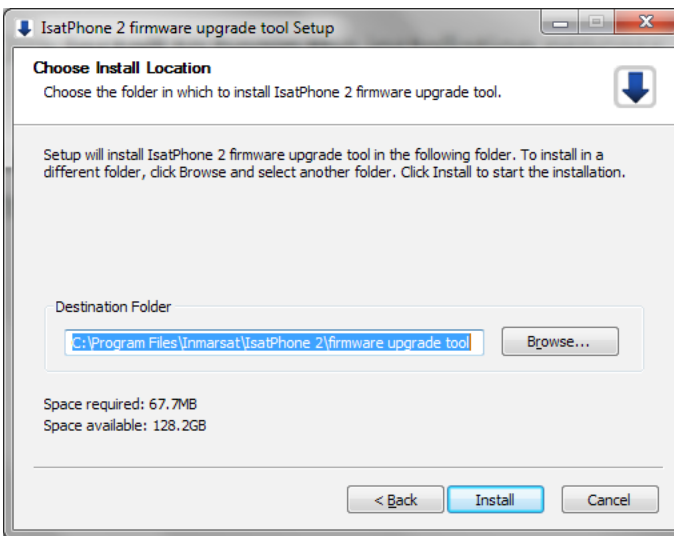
IsatPhone 2 firmware upgrade tool Setup

Choose Install Location
Choose the folder in which to install IsatPhone 2 firmware upgrade tool.

Setup will install IsatPhone 2 firmware upgrade tool in the following folder. To install in a different folder, click Browse and select another folder. Click Install to start the installation.

Destination Folder

C:\Program Files\Inmarsat\IsatPhone 2\firmware upgrade tool

Browse...

Space required: 67.7MB
Space available: 128.2GB

< Back
Install
Cancel